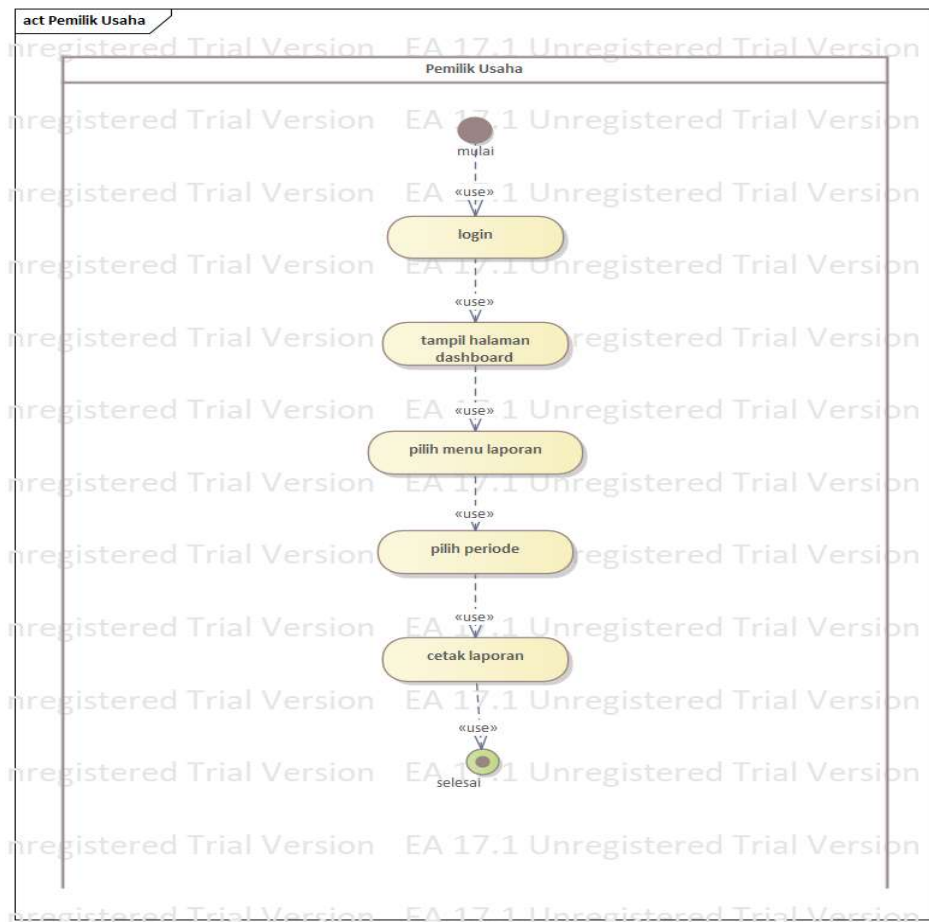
act Pemilik Usaha

nregistered Trial Version EA 17.1 Unregistered Trial Version

Pemilik Usaha

nregistered Trial Version EA 17.1 Unregistered Trial Version

mulai

nregistered Trial Version EA 17.1 Unregistered Trial Version

«use»

login

nregistered Trial Version EA 17.1 Unregistered Trial Version

«use»

tampil halaman dashboard

nregistered Trial Version EA 17.1 Unregistered Trial Version

«use»

pilih menu laporan

nregistered Trial Version EA 17.1 Unregistered Trial Version

«use»

pilih periode

nregistered Trial Version EA 17.1 Unregistered Trial Version

«use»

cetak laporan

nregistered Trial Version EA 17.1 Unregistered Trial Version

«use»

selesai

nregistered Trial Version EA 17.1 Unregistered Trial Version

nregistered Trial Version EA 17.1 Unregistered Trial Version

nregistered Trial Version EA 17.1 Unregistered Trial Version